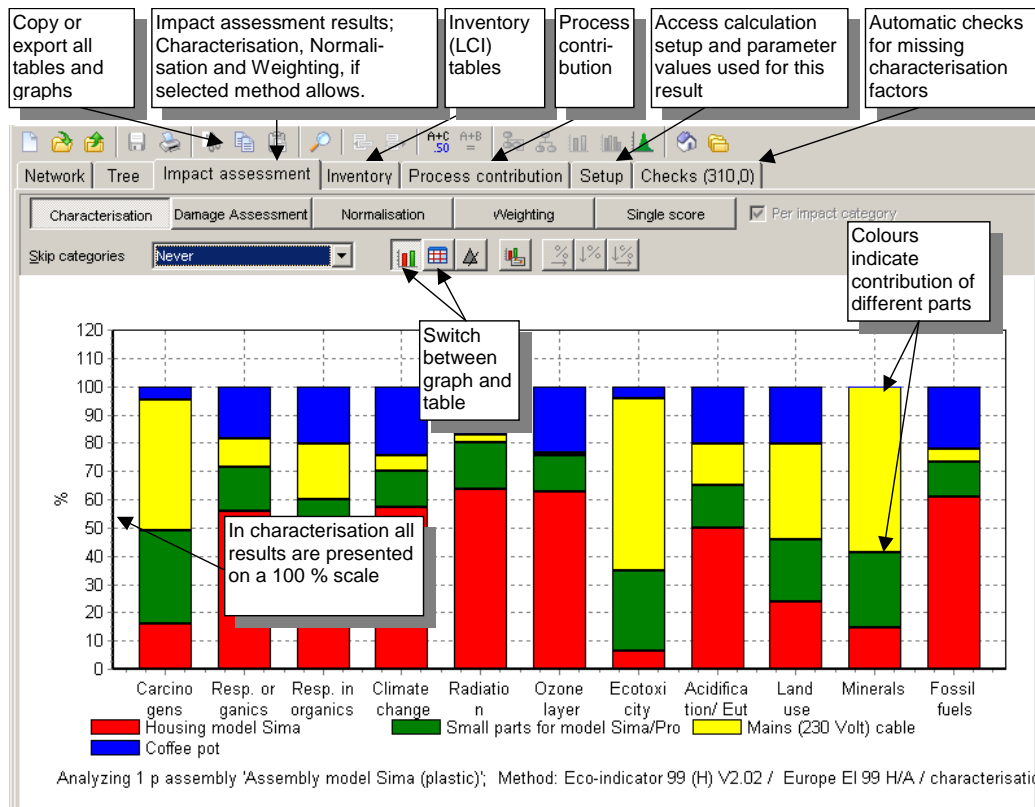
Copy or export all tables and graphs

Impact assessment results; Characterisation, Normalisation and Weighting, if selected method allows.

Inventory (LCI) tables

Process contribution

Access calculation setup and parameter values used for this result

Automatic checks for missing characterisation factors

A+C .50 A+B =

Network | Tree | Impact assessment | Inventory | Process contribution | Setup | Checks (310,0)

Characterisation | Damage Assessment | Normalisation | Weighting | Single score | Per impact category

Skip categories Never

Switch between graph and table

Colours indicate contribution of different parts

In characterisation all results are presented on a 100 % scale

120
110
100
90
80
70
60
50
40
30
20
10
0

%

Carcino gens | Resp. or ganics | Resp. in organics | Climate change | Radiatio n | Ozone layer | Ecotoxi city | Acidifica tion/ Eut | Land use | Minerals | Fossil fuels

Housing model Sima
Small parts for model Sima/Pro
Mains (230 Volt) cable
Coffee pot

Analyzing 1 p assembly 'Assembly model Sima (plastic)'; Method: Eco-indicator 99 (H) V2.02 / Europe EI 99 H/A / characterisatio